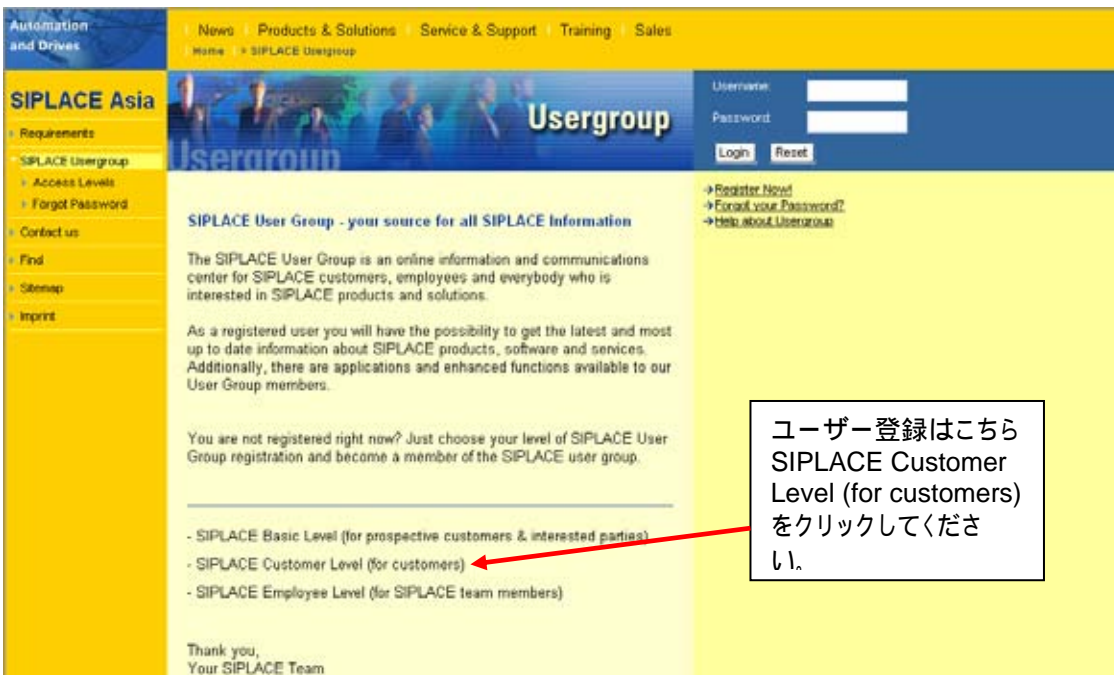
Automation and Drives

News Products & Solutions Service & Support Training Sales
Home > SIPLACE Usergroup

SIPLACE Asia
Requirements
SIPLACE Usergroup
Access Levels
Forgot Password
Contact us
Find
Sitemap
Imprint

Usergroup
Usergroup

Username
Password
Login Reset

Register Now!
Forgot your Password?
Help about Usergroup

SIPLACE User Group - your source for all SIPLACE Information

The SIPLACE User Group is an online information and communications center for SIPLACE customers, employees and everybody who is interested in SIPLACE products and solutions.

As a registered user you will have the possibility to get the latest and most up to date information about SIPLACE products, software and services. Additionally, there are applications and enhanced functions available to our User Group members.

You are not registered right now? Just choose your level of SIPLACE User Group registration and become a member of the SIPLACE user group.

- SIPLACE Basic Level (for prospective customers & interested parties)
- SIPLACE Customer Level (for customers)
- SIPLACE Employee Level (for SIPLACE team members)

Thank you,
Your SIPLACE Team

ユーザー登録はこちら SIPLACE Customer Level (for customers) をクリックしてください。